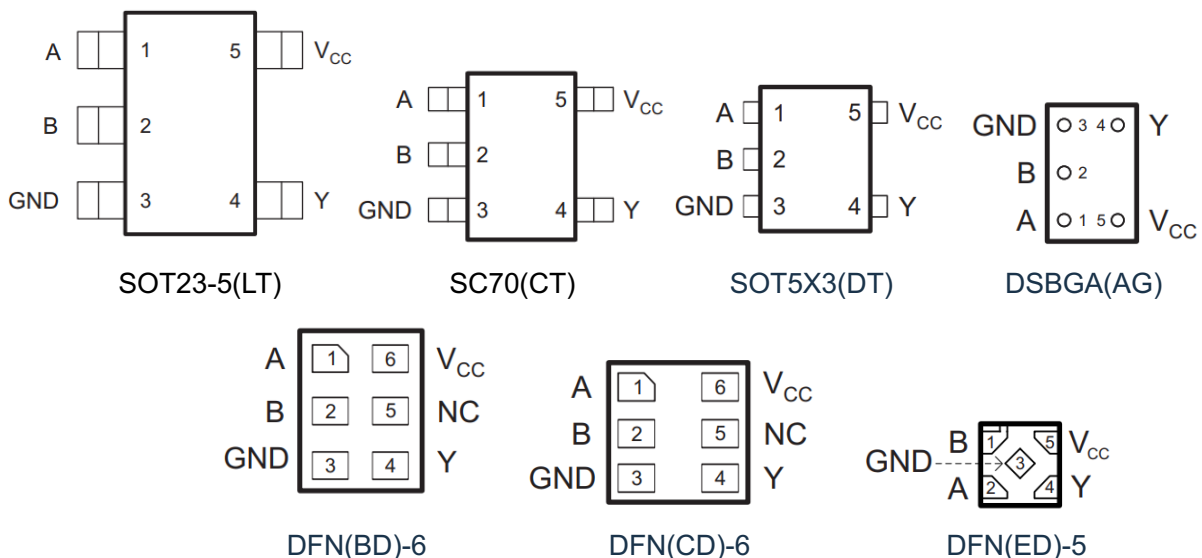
A 1 5 $V_{CC}$
B 2
GND 3 4 Y
SOT23-5(LT)

A 1 5 $V_{CC}$
B 2
GND 3 4 Y
SC70(CT)

A 1 5 $V_{CC}$
B 2
GND 3 4 Y
SOT5X3(DT)

GND 3 4 Y
B 2
A 1 5 $V_{CC}$
DSBGA(AG)

A 1 6 $V_{CC}$
B 2 5 NC
GND 3 4 Y
DFN(BD)-6

A 1 6 $V_{CC}$
B 2 5 NC
GND 3 4 Y
DFN(CD)-6

B 1 5 $V_{CC}$
GND 3
A 2 4 Y
DFN(ED)-5